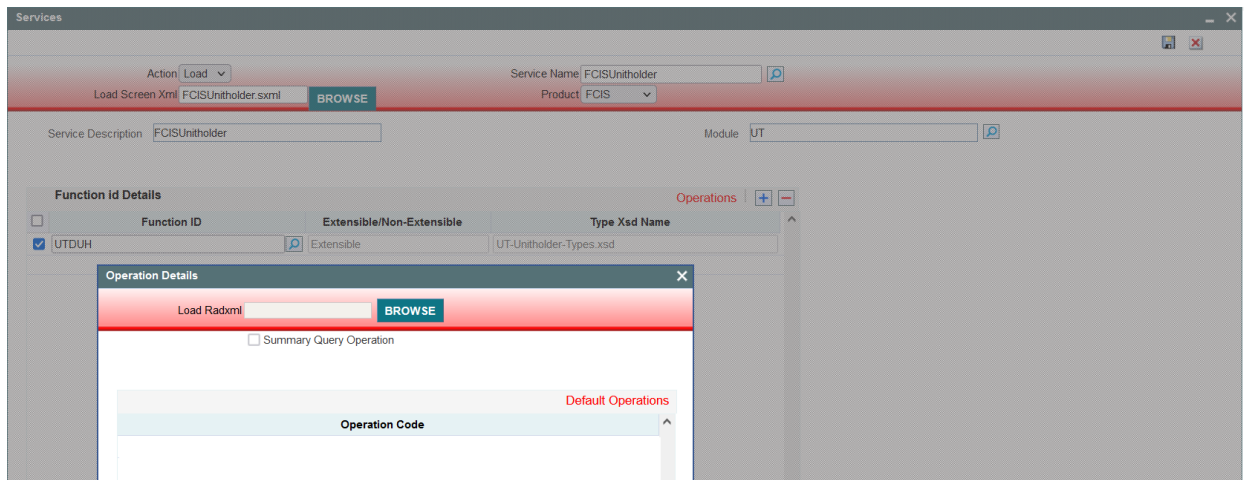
Services

Action Load
Load Screen Xml FCISUnitholder.sxml BROWSE
Service Name FCISUnitholder
Product FCIS

Service Description FCISUnitholder
Module UT

Function id Details
Operations + −

| | Function ID | Extensible/Non-Extensible | Type Xsd Name |
|---|---|---|---|
| ☑ | UTDUH | Extensible | UT-Unitholder-Types.xsd |

Operation Details
Load Radxml BROWSE
Summary Query Operation

Default Operations

Operation Code